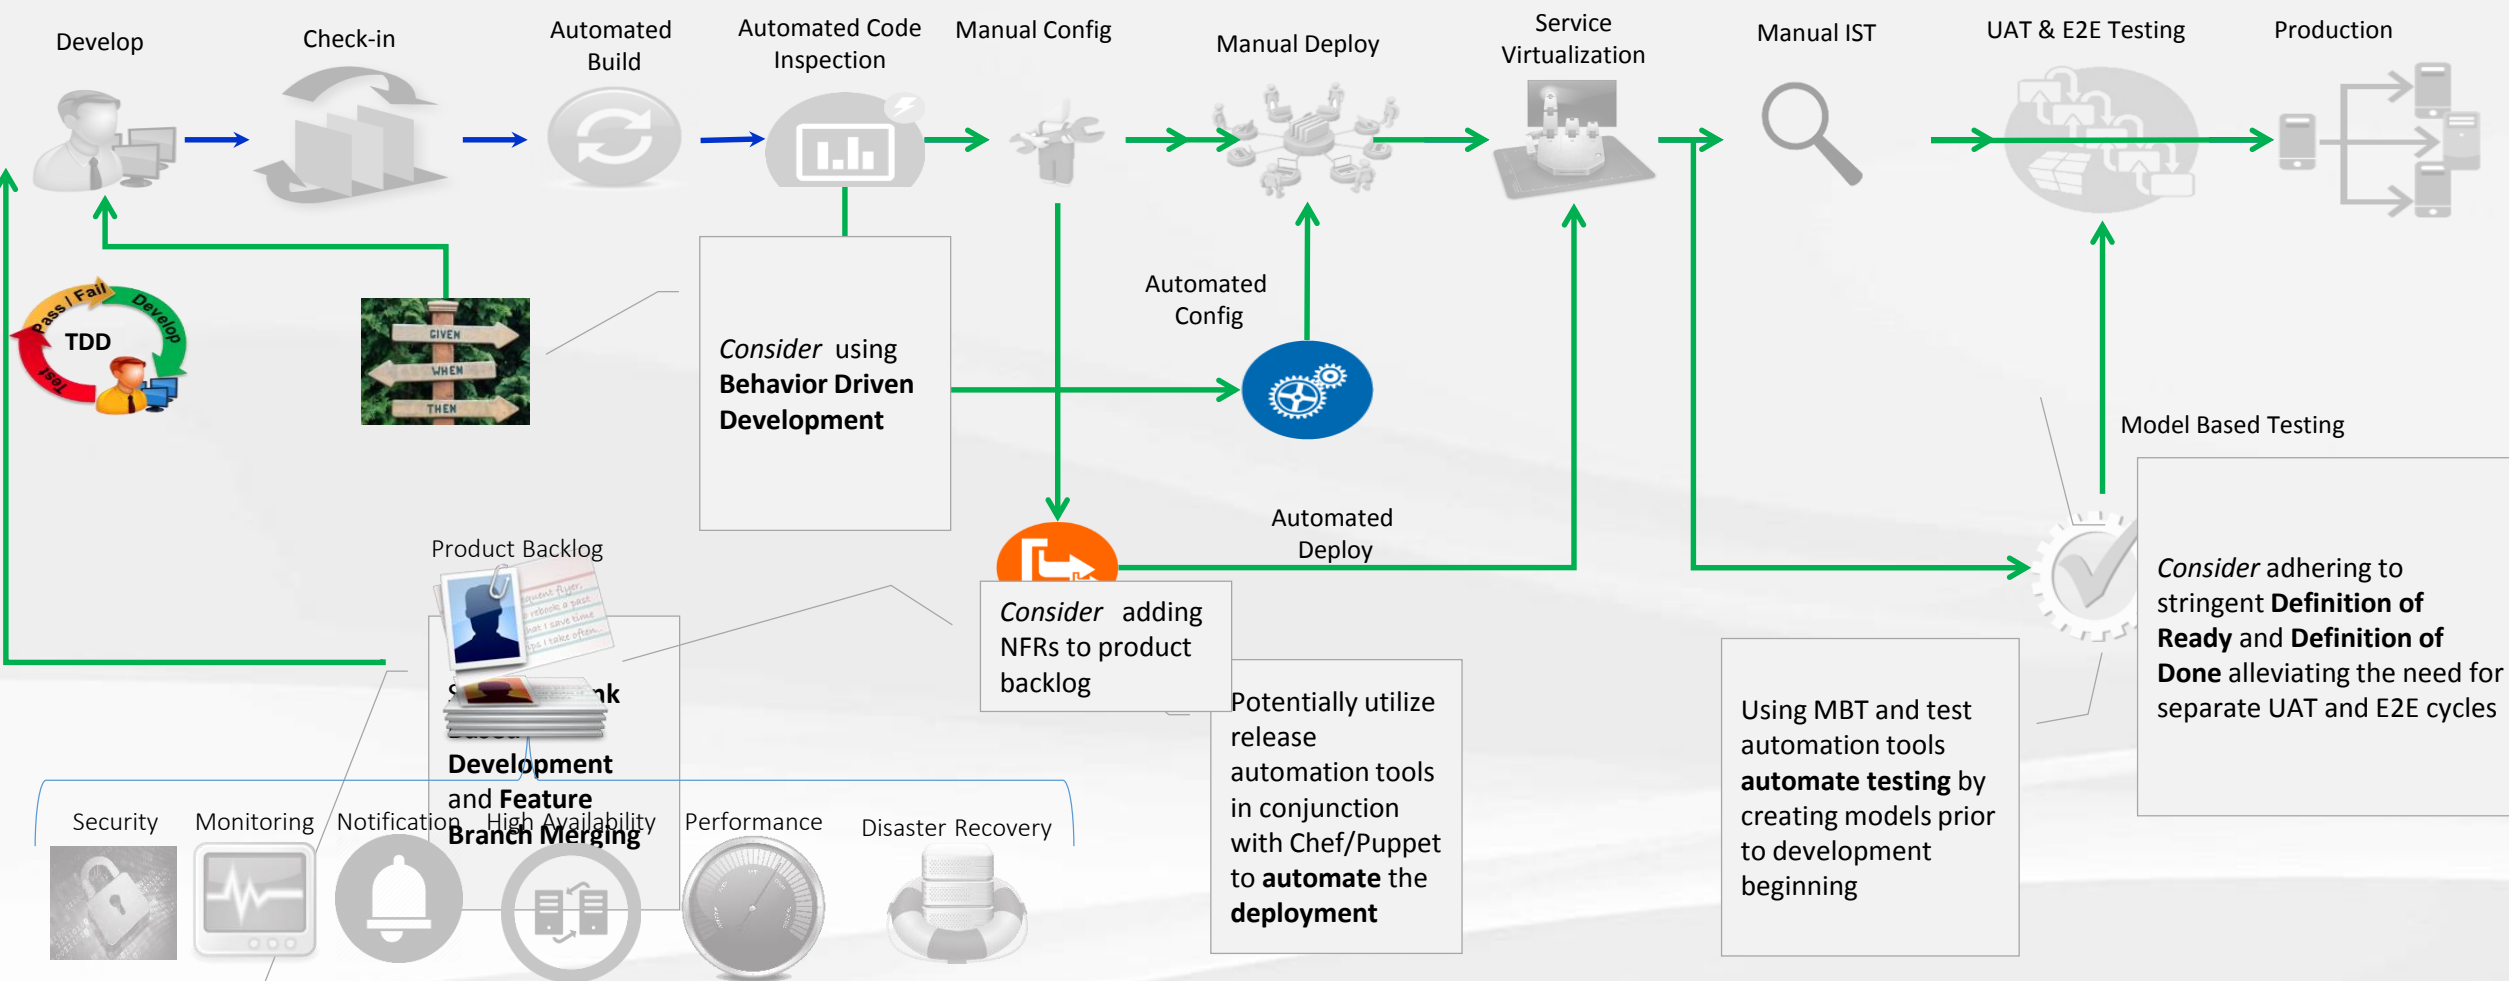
Develop

Check-in

Automated Build

Automated Code Inspection

Manual Config

Manual Deploy

Service Virtualization

Manual IST

UAT & E2E Testing

Production

Pass / Fail

Develop

TDD

Test

GIVEN

WHEN

THEN

*Consider* using **Behavior Driven Development**

Automated Config

Model Based Testing

Product Backlog

Automated Deploy

*Consider* adding NFRs to product backlog

*Consider* adhering to stringent **Definition of Ready** and **Definition of Done** alleviating the need for separate UAT and E2E cycles

S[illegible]nk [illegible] **Development and Feature Branch Merging**

Potentially utilize release automation tools in conjunction with Chef/Puppet to **automate** the **deployment**

Using MBT and test automation tools **automate testing** by creating models prior to development beginning

Security

Monitoring

Notification

High Availability

Performance

Disaster Recovery